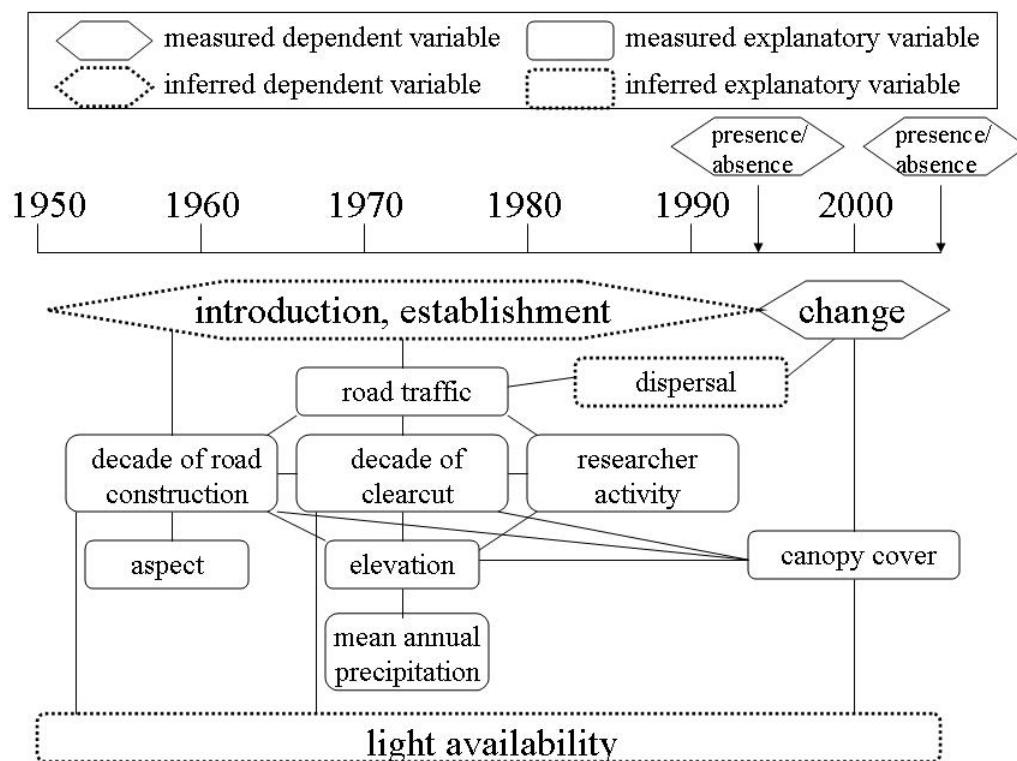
measured dependent variable
measured explanatory variable
inferred dependent variable
inferred explanatory variable

presence/ absence
presence/ absence

1950 1960 1970 1980 1990 2000

introduction, establishment
change
road traffic
dispersal
decade of road construction
decade of clearcut
researcher activity
aspect
elevation
canopy cover
mean annual precipitation
light availability